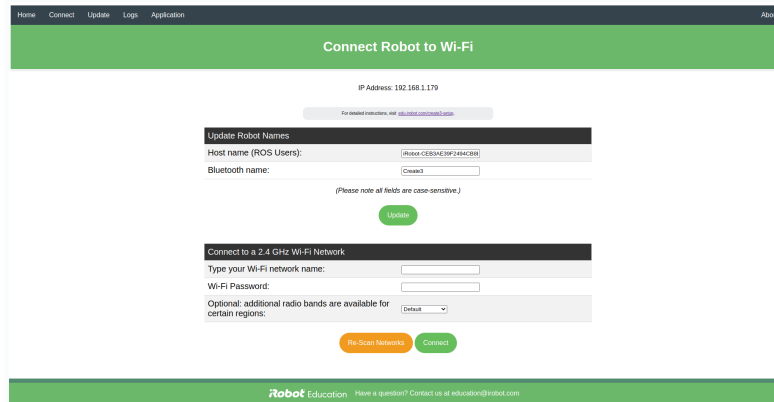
Home Connect Update Logs Application

Abo

Connect Robot to Wi-Fi

IP Address: 192.168.1.179

For detailed instructions, visit: edu.irobot.com/create3-setup.

Update Robot Names

| Host name (ROS Users): | iRobot-CEB3AE39F2494CB8 |
|---|---|
| Bluetooth name: | Create3 |

(Please note all fields are case-sensitive.)

Update

Connect to a 2.4 GHz Wi-Fi Network

| Type your Wi-Fi network name: | |
|---|---|
| Wi-Fi Password: | |
| Optional: additional radio bands are available for certain regions: | Default |

Re-Scan Networks Connect

iRobot Education Have a question? Contact us at education@irobot.com